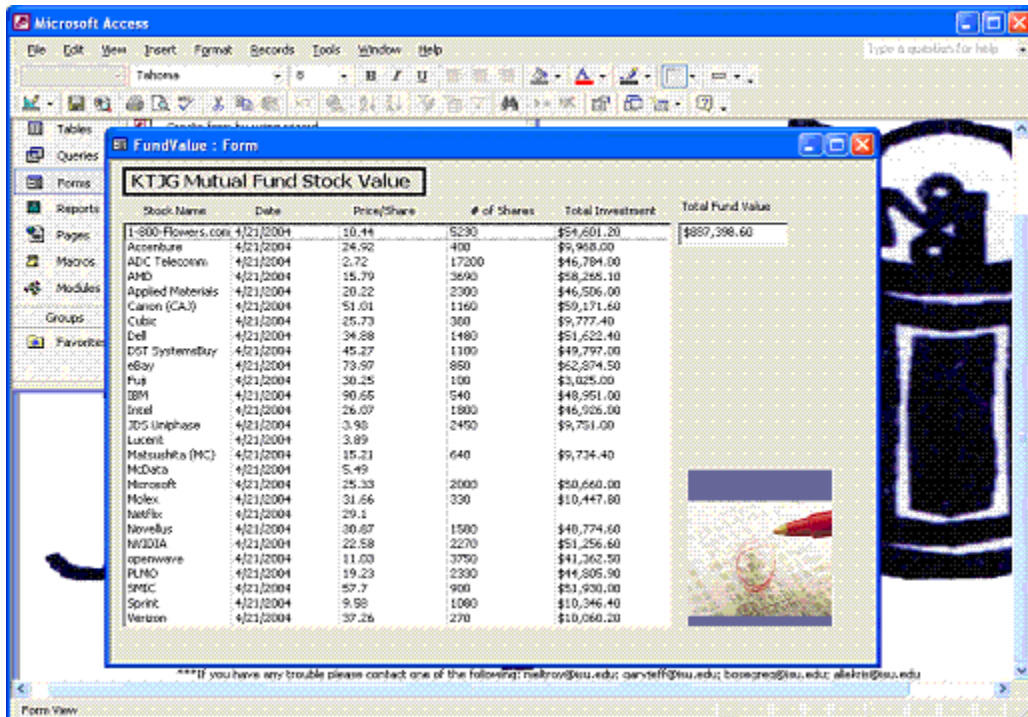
Microsoft Access

File Edit View Insert Format Records Tools Window Help

Type a question for help

Tahoma 8 B I U

Tables
Queries
Forms
Reports
Pages
Macros
Modules
Groups
Favorites

FundValue : Form

KTJG Mutual Fund Stock Value

| Stock Name | Date | Price/Share | # of Shares | Total Investment |
|---|---|---|---|---|
| 1-800-Flowers.com | 4/21/2004 | 10.44 | 5230 | $54,601.20 |
| Accenture | 4/21/2004 | 24.92 | 400 | $9,968.00 |
| ADC Telecomm | 4/21/2004 | 2.72 | 17200 | $46,784.00 |
| AMD | 4/21/2004 | 15.79 | 3690 | $58,265.10 |
| Applied Materials | 4/21/2004 | 20.22 | 2300 | $46,506.00 |
| Canon (CAJ) | 4/21/2004 | 51.01 | 1160 | $59,171.60 |
| Cubic | 4/21/2004 | 25.73 | 380 | $9,777.40 |
| Dell | 4/21/2004 | 34.88 | 1480 | $51,622.40 |
| DST SystemsBuy | 4/21/2004 | 45.27 | 1100 | $49,797.00 |
| eBay | 4/21/2004 | 73.97 | 850 | $62,874.50 |
| Fuji | 4/21/2004 | 30.25 | 100 | $3,025.00 |
| IBM | 4/21/2004 | 90.65 | 540 | $48,951.00 |
| Intel | 4/21/2004 | 26.07 | 1800 | $46,926.00 |
| JDS Uniphase | 4/21/2004 | 3.98 | 2450 | $9,751.00 |
| Lucent | 4/21/2004 | 3.89 | | |
| Matsushita (MC) | 4/21/2004 | 15.21 | 640 | $9,734.40 |
| McData | 4/21/2004 | 5.49 | | |
| Microsoft | 4/21/2004 | 25.33 | 2000 | $50,660.00 |
| Molex | 4/21/2004 | 31.66 | 330 | $10,447.80 |
| Netflix | 4/21/2004 | 29.1 | | |
| Novellus | 4/21/2004 | 30.87 | 1580 | $48,774.60 |
| NVIDIA | 4/21/2004 | 22.58 | 2270 | $51,256.60 |
| openwave | 4/21/2004 | 11.03 | 3750 | $41,362.50 |
| PLMO | 4/21/2004 | 19.23 | 2330 | $44,805.90 |
| SMIC | 4/21/2004 | 57.7 | 900 | $51,930.00 |
| Sprint | 4/21/2004 | 9.58 | 1080 | $10,346.40 |
| Verizon | 4/21/2004 | 37.26 | 270 | $10,060.20 |

Total Fund Value
$887,398.60

***If you have any trouble please contact one of the following: nieltrov@isu.edu; garyteff@isu.edu; bosegreg@isu.edu; allekis@isu.edu

Form View